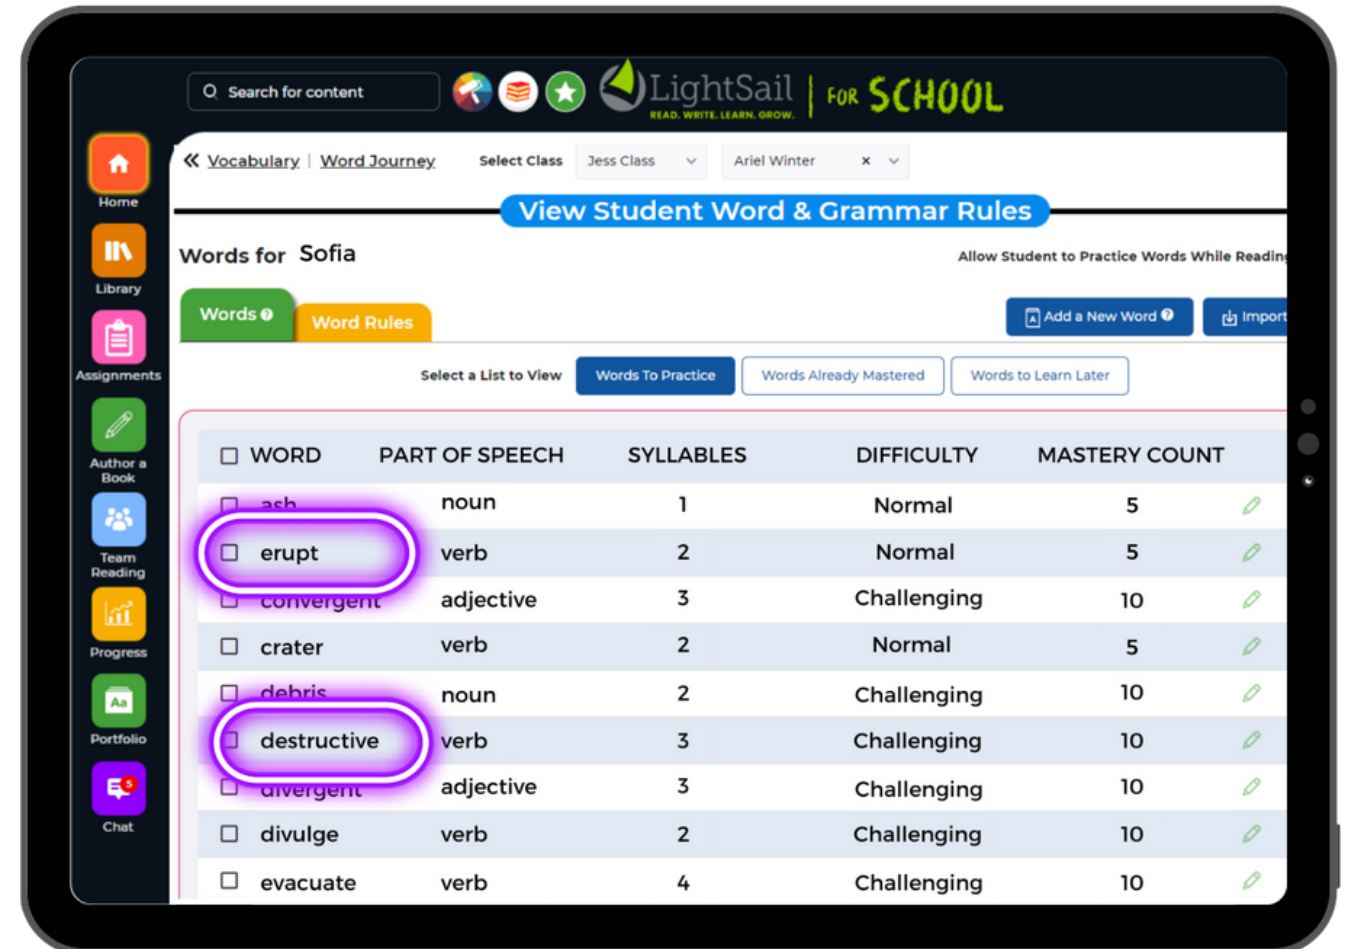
Search for content

LightSail READ. WRITE. LEARN. GROW. | FOR SCHOOL

Home
Library
Assignments
Author a Book
Team Reading
Progress
Portfolio
Chat

« Vocabulary | Word Journey   Select Class   Jess Class   Ariel Winter ×

View Student Word & Grammar Rules

Words for Sofia

Allow Student to Practice Words While Readin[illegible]

Words
Word Rules

Add a New Word
Import

Select a List to View   Words To Practice   Words Already Mastered   Words to Learn Later

| WORD | PART OF SPEECH | SYLLABLES | DIFFICULTY | MASTERY COUNT |
|---|---|---|---|---|
| ash | noun | 1 | Normal | 5 |
| erupt | verb | 2 | Normal | 5 |
| convergent | adjective | 3 | Challenging | 10 |
| crater | verb | 2 | Normal | 5 |
| debris | noun | 2 | Challenging | 10 |
| destructive | verb | 3 | Challenging | 10 |
| divergent | adjective | 3 | Challenging | 10 |
| divulge | verb | 2 | Challenging | 10 |
| evacuate | verb | 4 | Challenging | 10 |